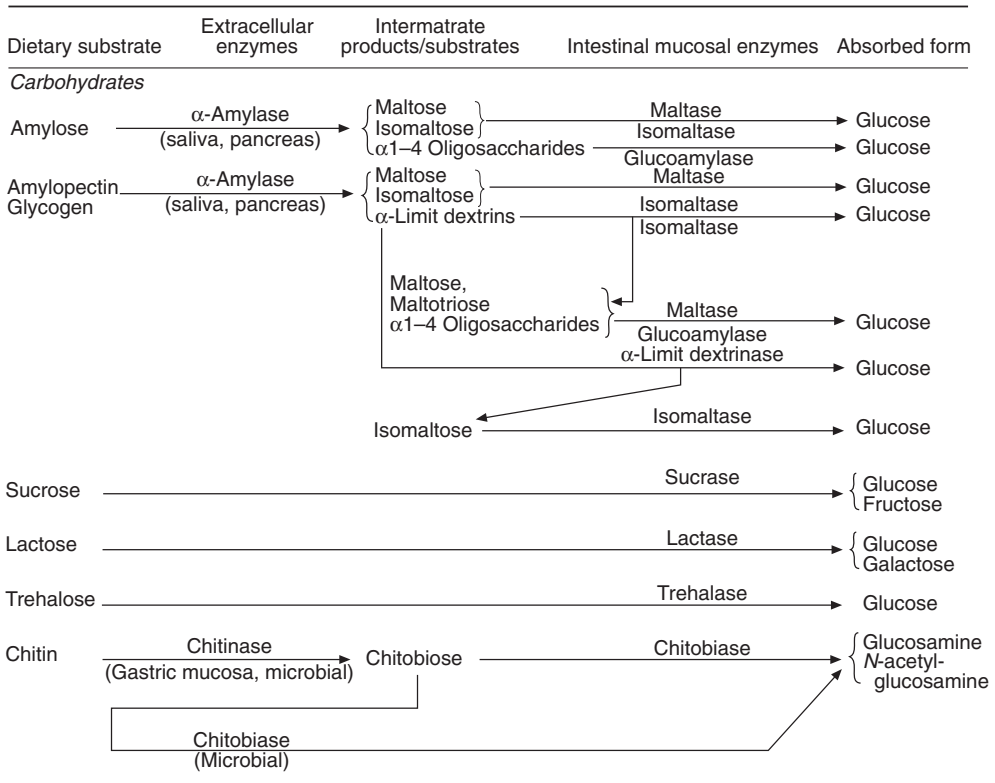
| Dietary substrate | Extracellular enzymes | Intermatrate products/substrates | Intestinal mucosal enzymes | Absorbed form |
|---|---|---|---|---|

*Carbohydrates*

Amylose — $\alpha$-Amylase (saliva, pancreas) → Maltose, Isomaltose — Maltase, Isomaltase → Glucose
$\alpha$1–4 Oligosaccharides — Glucoamylase → Glucose

Amylopectin, Glycogen — $\alpha$-Amylase (saliva, pancreas) → Maltose, Isomaltose — Maltase → Glucose
$\alpha$-Limit dextrins — Isomaltase → Glucose
Isomaltase

Maltose, Maltotriose, $\alpha$1–4 Oligosaccharides — Maltase, Glucoamylase → Glucose
$\alpha$-Limit dextrinase → Glucose

Isomaltose — Isomaltase → Glucose

Sucrose — Sucrase → Glucose, Fructose

Lactose — Lactase → Glucose, Galactose

Trehalose — Trehalase → Glucose

Chitin — Chitinase (Gastric mucosa, microbial) → Chitobiose — Chitobiase → Glucosamine, N-acetylglucosamine

Chitobiase (Microbial)